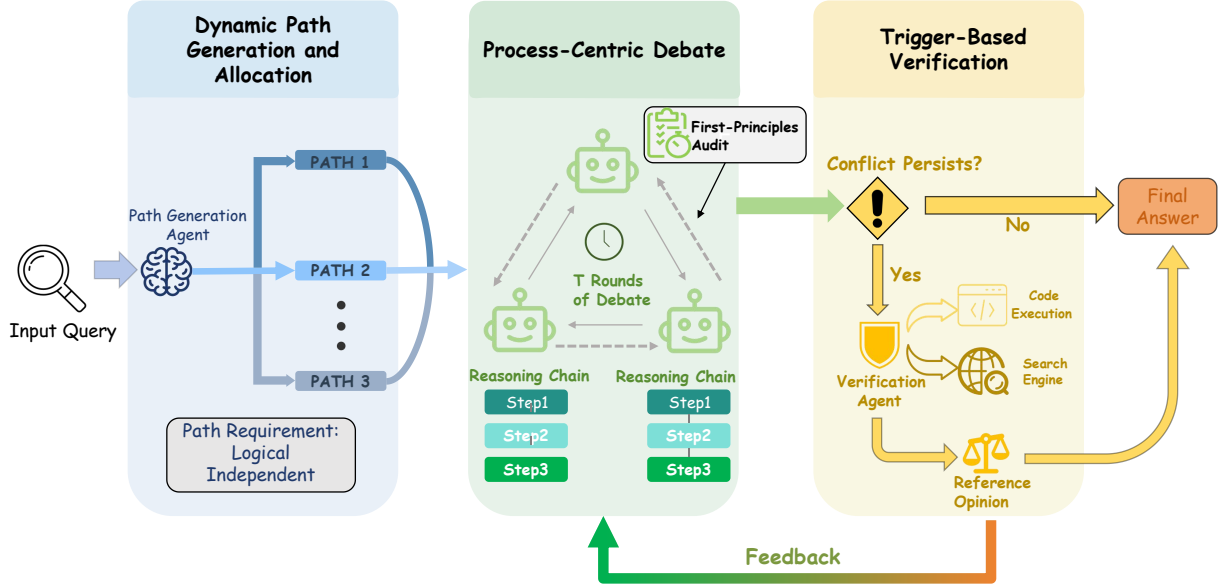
Dynamic Path Generation and Allocation

Input Query

Path Generation Agent

PATH 1

PATH 2

PATH 3

Path Requirement: Logical Independent

Process-Centric Debate

First-Principles Audit

T Rounds of Debate

Reasoning Chain

Step1

Step2

Step3

Reasoning Chain

Step1

Step2

Step3

Trigger-Based Verification

Conflict Persists?

No

Final Answer

Yes

Code Execution

Verification Agent

Search Engine

Reference Opinion

Feedback